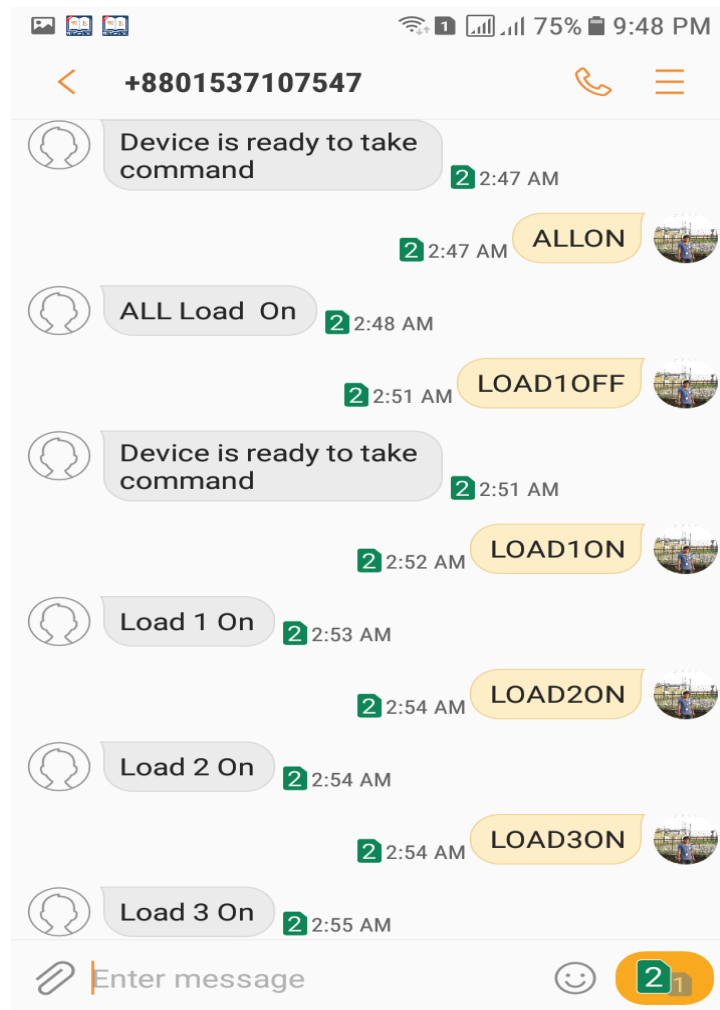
1 75% 9:48 PM

+8801537107547

Device is ready to take command
2 2:47 AM

2 2:47 AM
ALLON

ALL Load On
2 2:48 AM

2 2:51 AM
LOAD1OFF

Device is ready to take command
2 2:51 AM

2 2:52 AM
LOAD1ON

Load 1 On
2 2:53 AM

2 2:54 AM
LOAD2ON

Load 2 On
2 2:54 AM

2 2:54 AM
LOAD3ON

Load 3 On
2 2:55 AM

Enter message
2 1